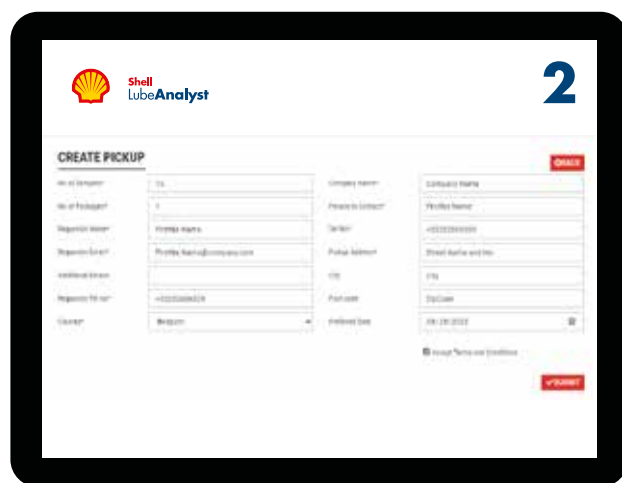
Shell
LubeAnalyst

2

CREATE PICKUP

BACK

No. of Samples* 15
No. of Packages* 1
Requestor Name* FirstNm Name
Requestor Email* FirstNm.Name@company.com
Additional Emails
Requestor Tel. no.* +32000000000
Country* Belgium

Company Name* Company Name
Person to Contact* FirstNm Name
Tel No.* +32000000000
Pickup Address* Street Name and No.
City City
Post code ZipCode
Preferred Date 09/28/2022

Accept Terms and Conditions

SUBMIT